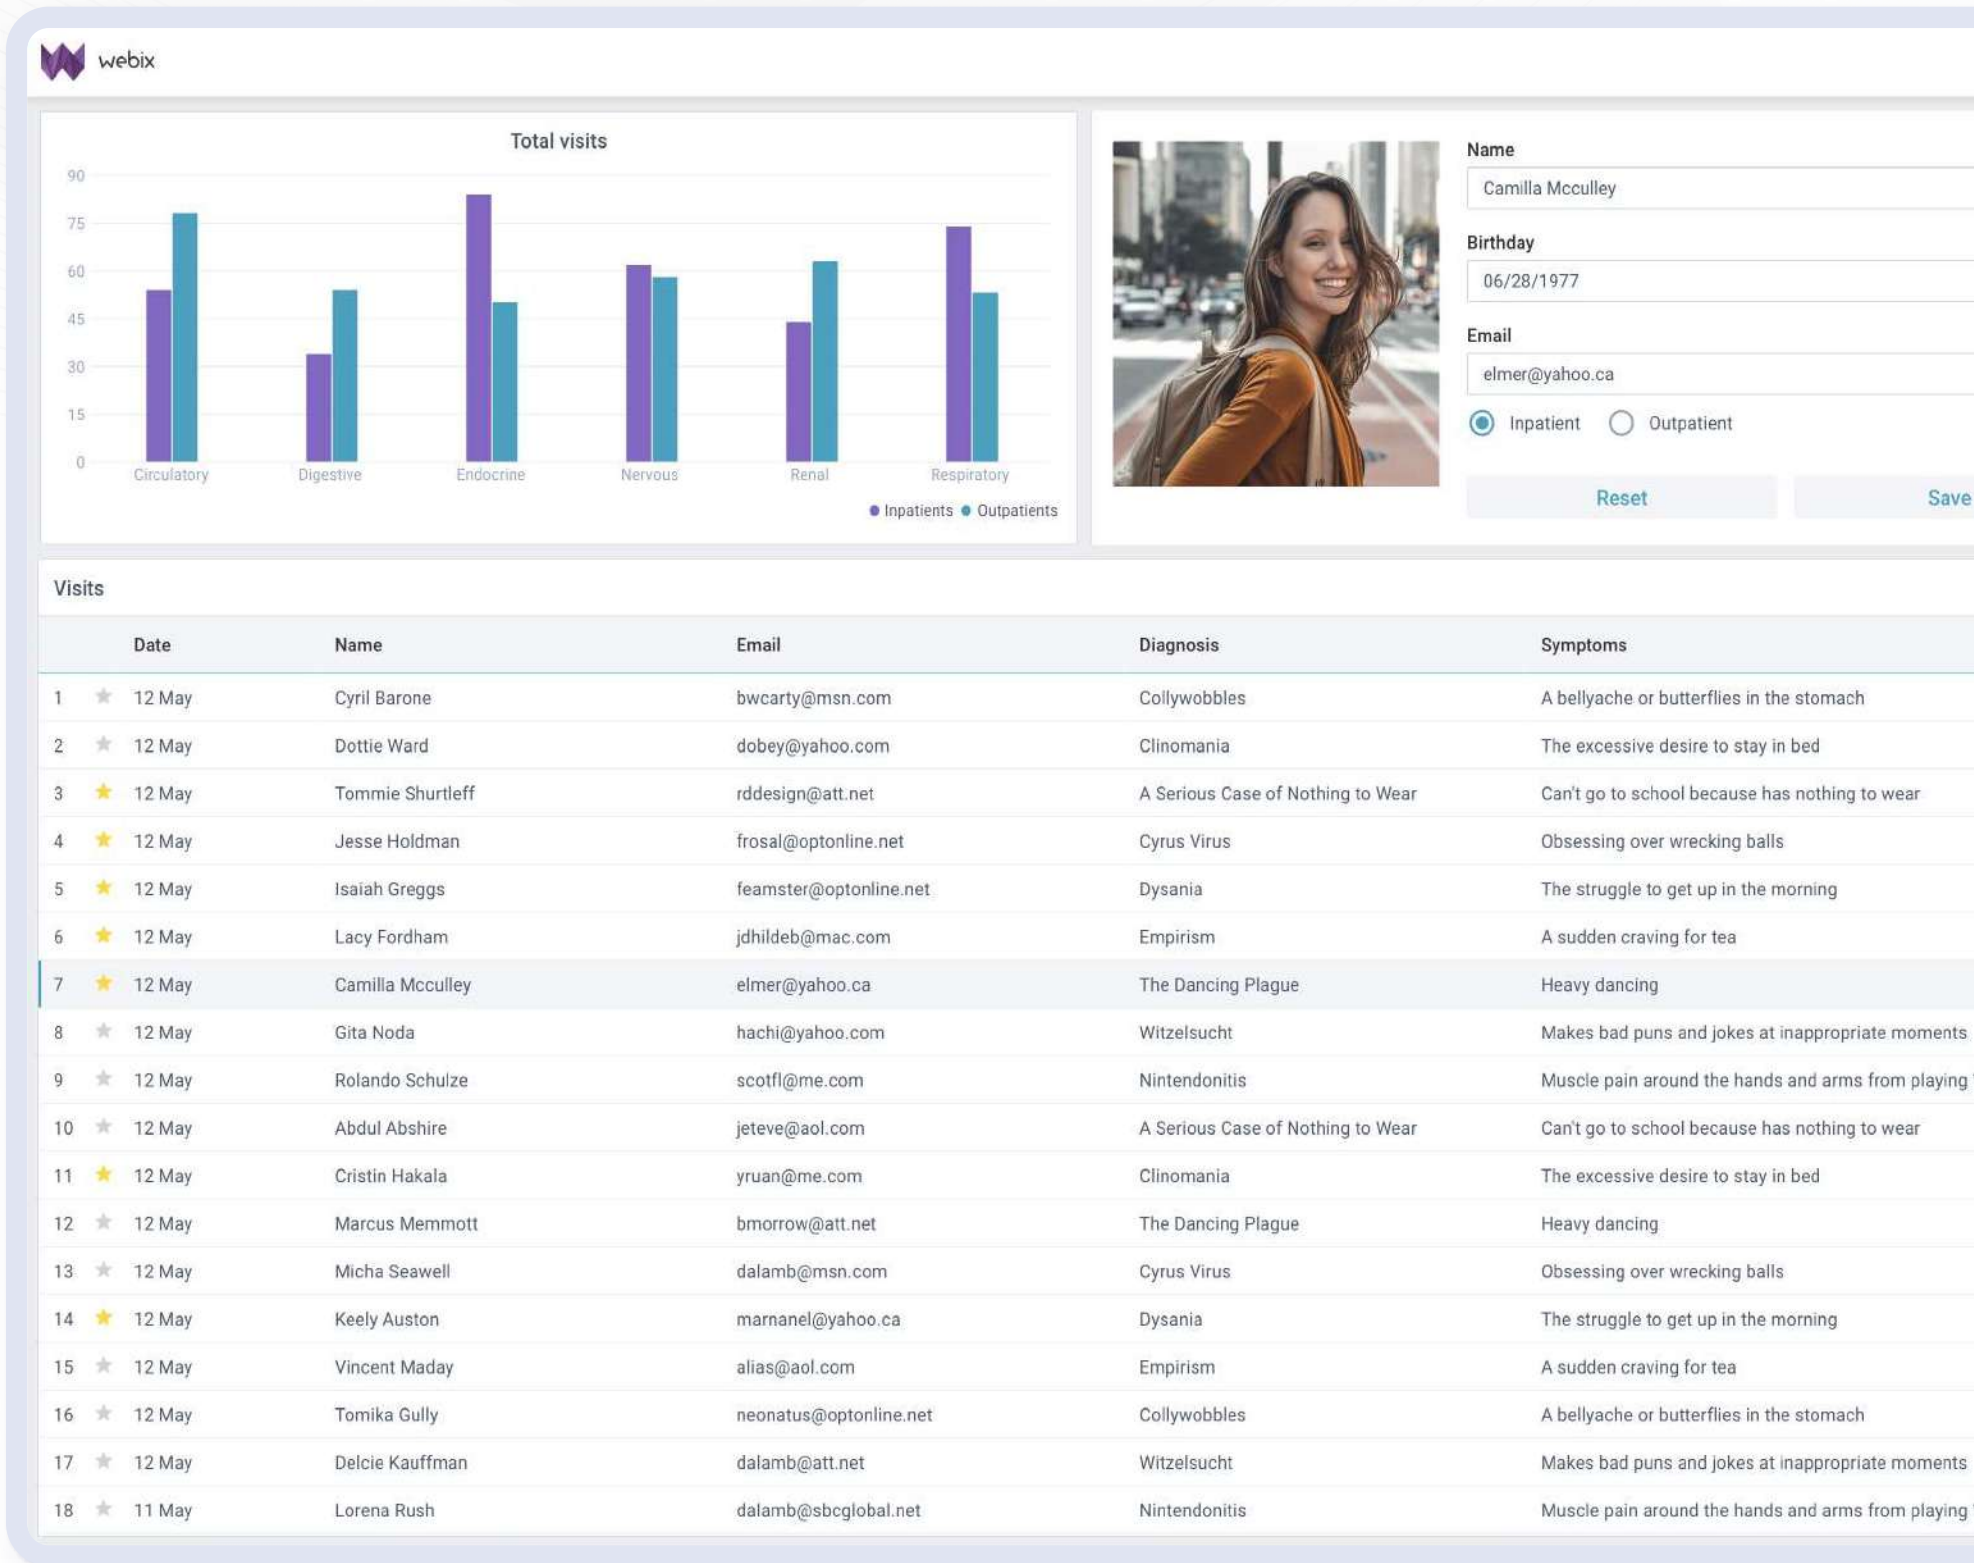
webix

Total visits

90
75
60
45
30
15
0

Circulatory Digestive Endocrine Nervous Renal Respiratory

Inpatients Outpatients

Name
Camilla Mcculley
Birthday
06/28/1977
Email
elmer@yahoo.ca
Inpatient Outpatient
Reset Save

Visits

| | | Date | Name | Email | Diagnosis | Symptoms |
|---|---|---|---|---|---|---|
| 1 | ★ | 12 May | Cyril Barone | bwcarty@msn.com | Collywobbles | A bellyache or butterflies in the stomach |
| 2 | ★ | 12 May | Dottie Ward | dobey@yahoo.com | Clinomania | The excessive desire to stay in bed |
| 3 | ★ | 12 May | Tommie Shurtleff | rddesign@att.net | A Serious Case of Nothing to Wear | Can't go to school because has nothing to wear |
| 4 | ★ | 12 May | Jesse Holdman | frosal@optonline.net | Cyrus Virus | Obsessing over wrecking balls |
| 5 | ★ | 12 May | Isaiah Greggs | feamster@optonline.net | Dysania | The struggle to get up in the morning |
| 6 | ★ | 12 May | Lacy Fordham | jdhildeb@mac.com | Empirism | A sudden craving for tea |
| 7 | ★ | 12 May | Camilla Mcculley | elmer@yahoo.ca | The Dancing Plague | Heavy dancing |
| 8 | ★ | 12 May | Gita Noda | hachi@yahoo.com | Witzelsucht | Makes bad puns and jokes at inappropriate moments |
| 9 | ★ | 12 May | Rolando Schulze | scotfl@me.com | Nintendonitis | Muscle pain around the hands and arms from playing |
| 10 | ★ | 12 May | Abdul Abshire | jeteve@aol.com | A Serious Case of Nothing to Wear | Can't go to school because has nothing to wear |
| 11 | ★ | 12 May | Cristin Hakala | yruan@me.com | Clinomania | The excessive desire to stay in bed |
| 12 | ★ | 12 May | Marcus Memmott | bmorrow@att.net | The Dancing Plague | Heavy dancing |
| 13 | ★ | 12 May | Micha Seawell | dalamb@msn.com | Cyrus Virus | Obsessing over wrecking balls |
| 14 | ★ | 12 May | Keely Auston | marnanel@yahoo.ca | Dysania | The struggle to get up in the morning |
| 15 | ★ | 12 May | Vincent Maday | alias@aol.com | Empirism | A sudden craving for tea |
| 16 | ★ | 12 May | Tomika Gully | neonatus@optonline.net | Collywobbles | A bellyache or butterflies in the stomach |
| 17 | ★ | 12 May | Delcie Kauffman | dalamb@att.net | Witzelsucht | Makes bad puns and jokes at inappropriate moments |
| 18 | ★ | 11 May | Lorena Rush | dalamb@sbcglobal.net | Nintendonitis | Muscle pain around the hands and arms from playing |